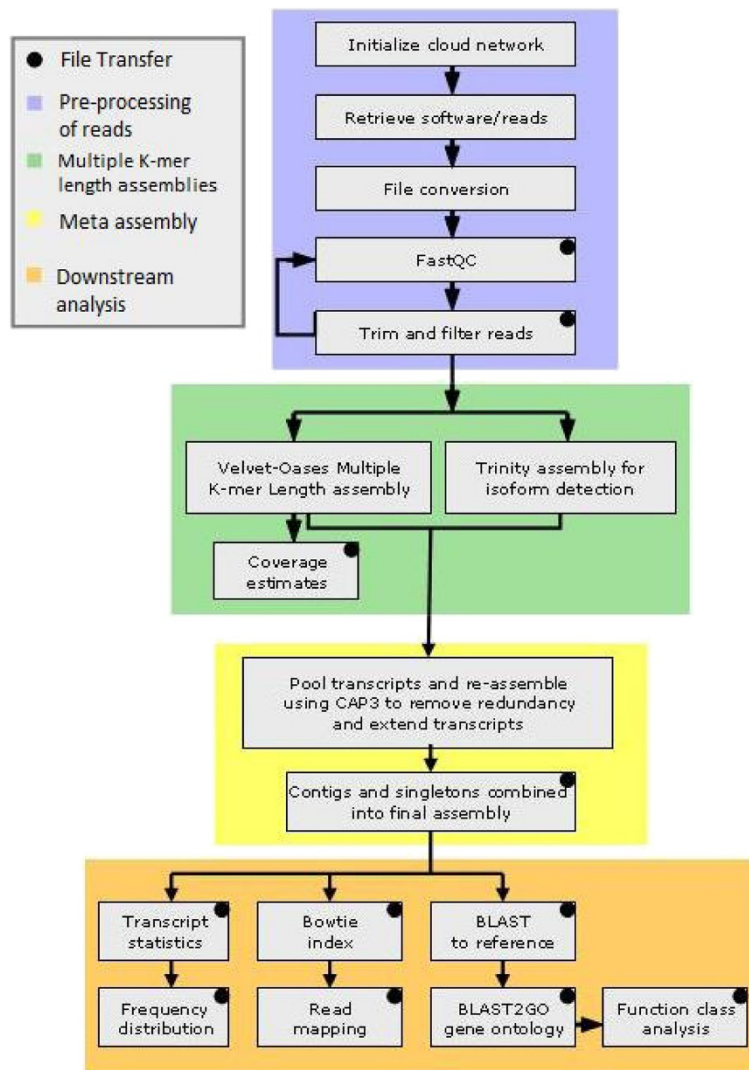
File Transfer
Pre-processing of reads
Multiple K-mer length assemblies
Meta assembly
Downstream analysis

Initialize cloud network
Retrieve software/reads
File conversion
FastQC
Trim and filter reads

Velvet-Oases Multiple K-mer Length assembly
Trinity assembly for isoform detection
Coverage estimates

Pool transcripts and re-assemble using CAP3 to remove redundancy and extend transcripts
Contigs and singletons combined into final assembly

Transcript statistics
Bowtie index
BLAST to reference
Frequency distribution
Read mapping
BLAST2GO gene ontology
Function class analysis